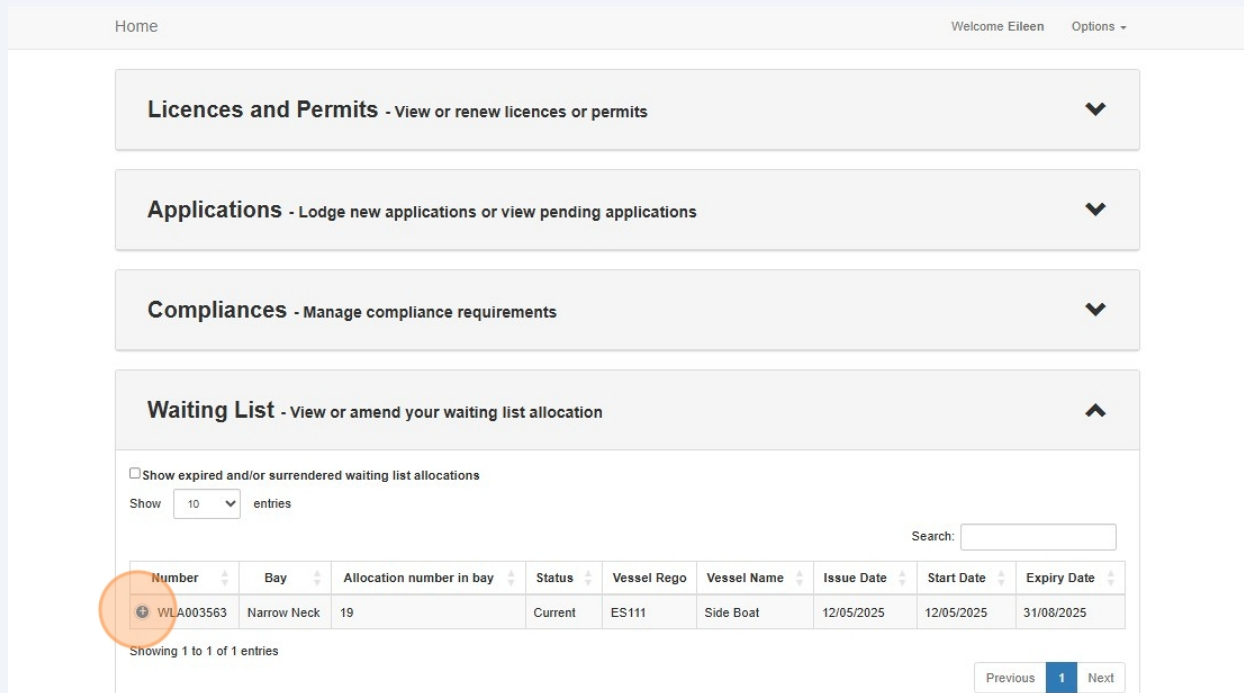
Home

Welcome Eileen

Options

Licences and Permits - View or renew licences or permits

Applications - Lodge new applications or view pending applications

Compliances - Manage compliance requirements

Waiting List - View or amend your waiting list allocation

Show expired and/or surrendered waiting list allocations

Show 10 entries

Search:

| Number | Bay | Allocation number in bay | Status | Vessel Rego | Vessel Name | Issue Date | Start Date | Expiry Date |
|---|---|---|---|---|---|---|---|---|
| WLA003563 | Narrow Neck | 19 | Current | ES111 | Side Boat | 12/05/2025 | 12/05/2025 | 31/08/2025 |

Showing 1 to 1 of 1 entries

Previous 1 Next